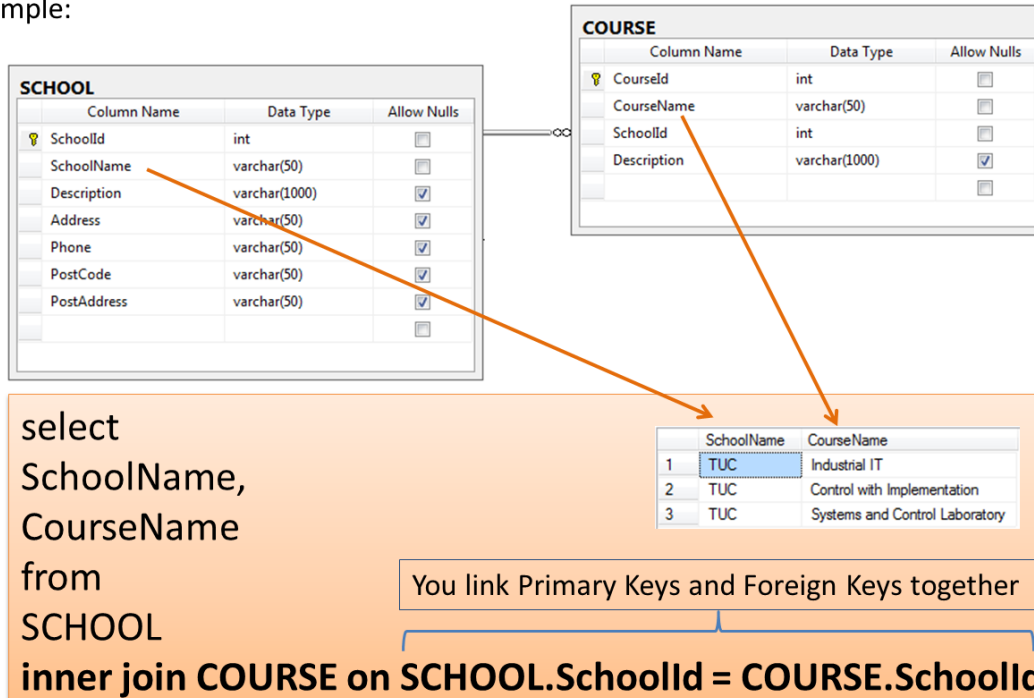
mple:

COURSE

| | Column Name | Data Type | Allow Nulls |
|---|---|---|---|
| | CourseId | int | |
| | CourseName | varchar(50) | |
| | SchoolId | int | |
| | Description | varchar(1000) | |
| | | | |

SCHOOL

| | Column Name | Data Type | Allow Nulls |
|---|---|---|---|
| | SchoolId | int | |
| | SchoolName | varchar(50) | |
| | Description | varchar(1000) | |
| | Address | varchar(50) | |
| | Phone | varchar(50) | |
| | PostCode | varchar(50) | |
| | PostAddress | varchar(50) | |
| | | | |

select
SchoolName,
CourseName
from
SCHOOL

| | SchoolName | CourseName |
|---|---|---|
| 1 | TUC | Industrial IT |
| 2 | TUC | Control with Implementation |
| 3 | TUC | Systems and Control Laboratory |

You link Primary Keys and Foreign Keys together

inner join COURSE on SCHOOL.SchoolId = COURSE.SchoolI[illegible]